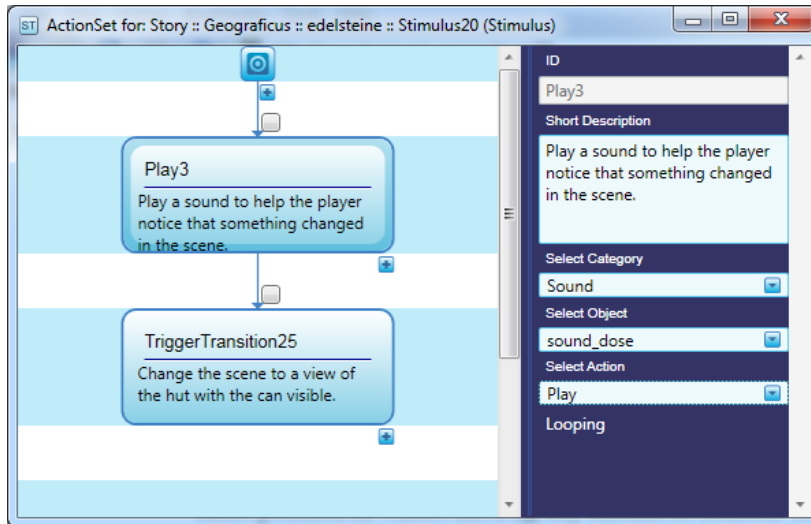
ST ActionSet for: Story :: Geograficus :: edelsteine :: Stimulus20 (Stimulus)

Play3

Play a sound to help the player notice that something changed in the scene.

TriggerTransition25

Change the scene to a view of the hut with the can visible.

ID

Play3

Short Description

Play a sound to help the player notice that something changed in the scene.

Select Category

Sound

Select Object

sound_dose

Select Action

Play

Looping